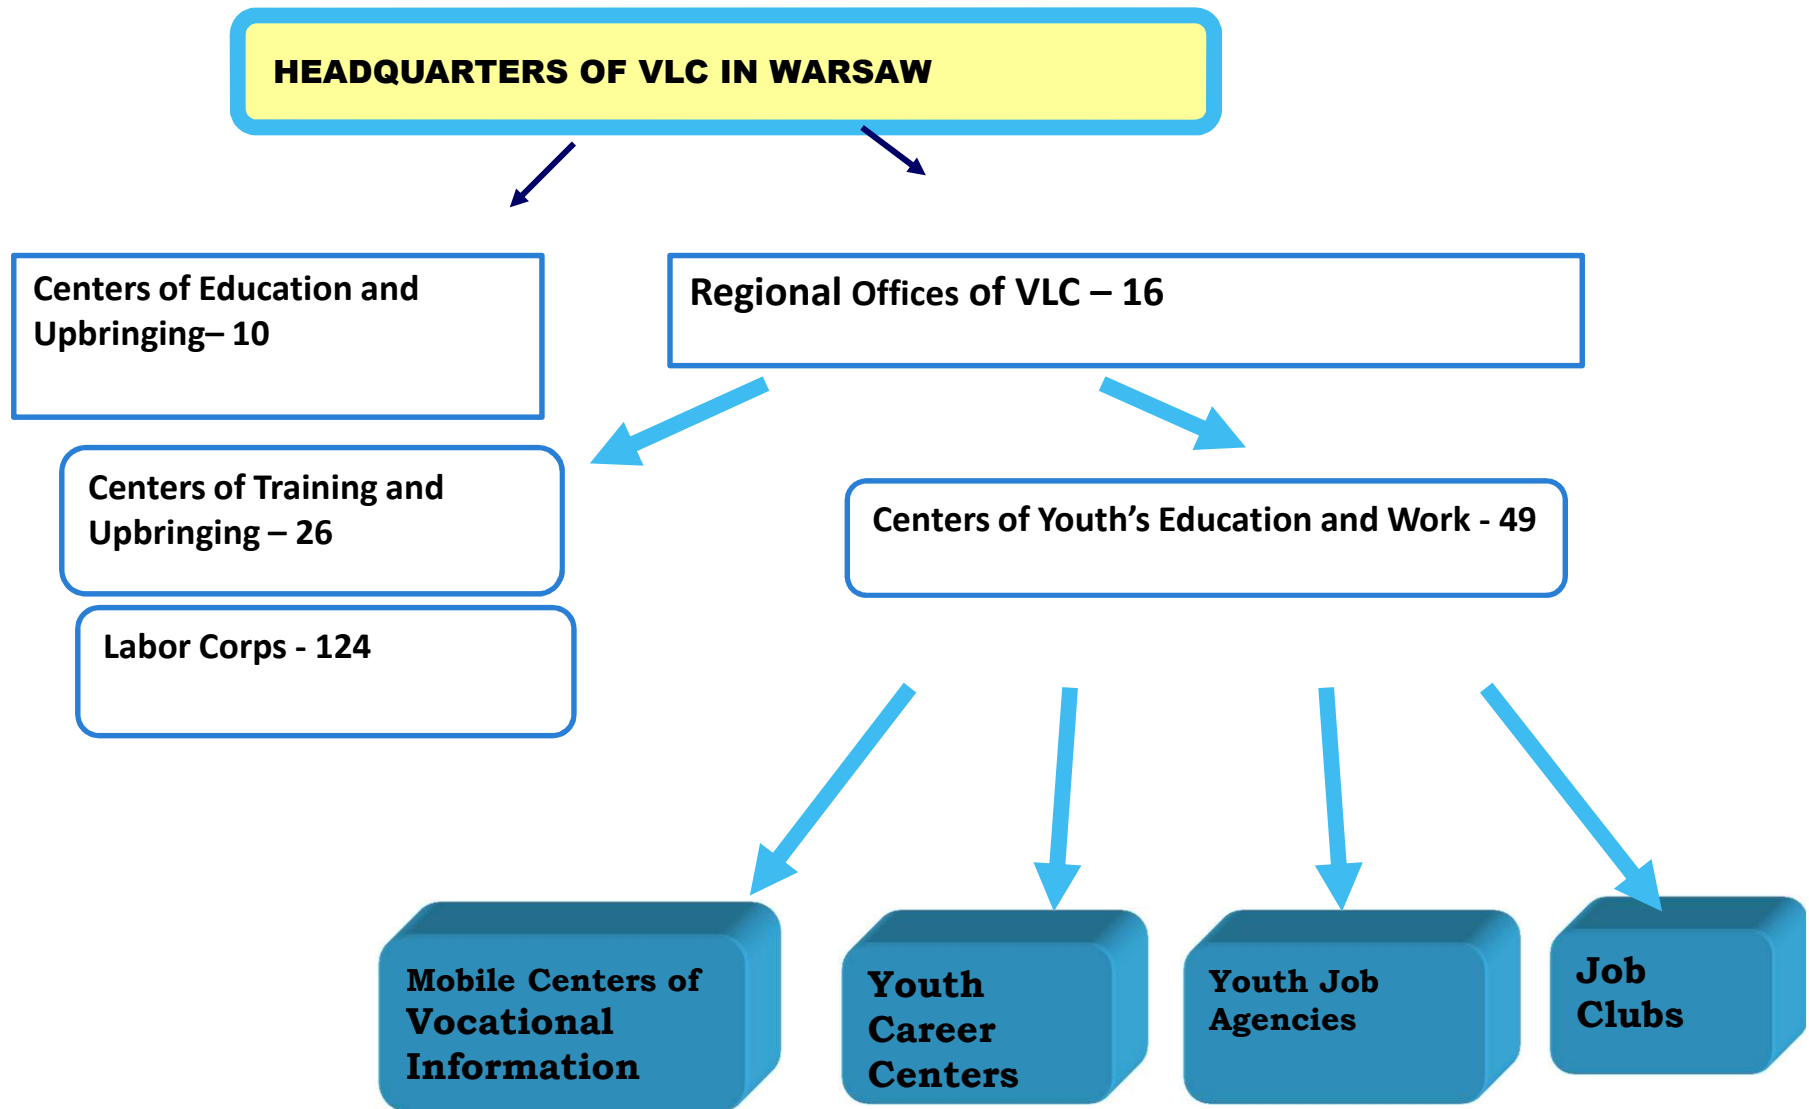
HEADQUARTERS OF VLC IN WARSAW

Centers of Education and Upbringing– 10

Regional Offices of VLC – 16

Centers of Training and Upbringing – 26

Centers of Youth's Education and Work - 49

Labor Corps - 124

Mobile Centers of Vocational Information

Youth Career Centers

Youth Job Agencies

Job Clubs